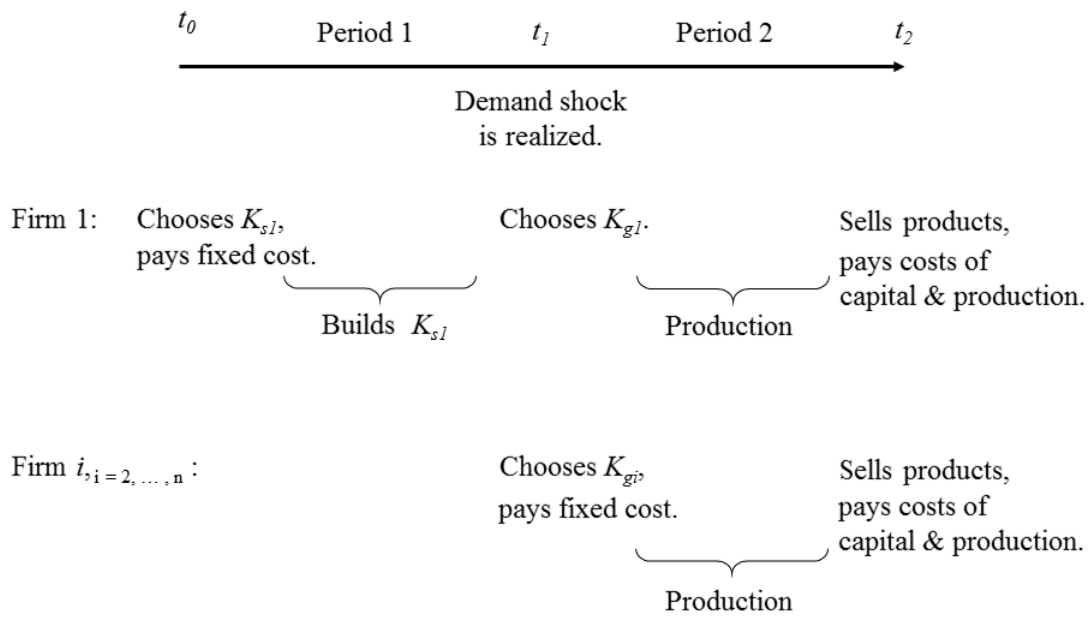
$t_0$ Period 1 $t_1$ Period 2 $t_2$

Demand shock is realized.

Firm 1: Chooses $K_{s1}$, pays fixed cost.

Builds $K_{s1}$

Chooses $K_{g1}$.

Production

Sells products, pays costs of capital & production.

Firm $i$, $_{i = 2, \dots, n}$ :

Chooses $K_{gi}$, pays fixed cost.

Production

Sells products, pays costs of capital & production.